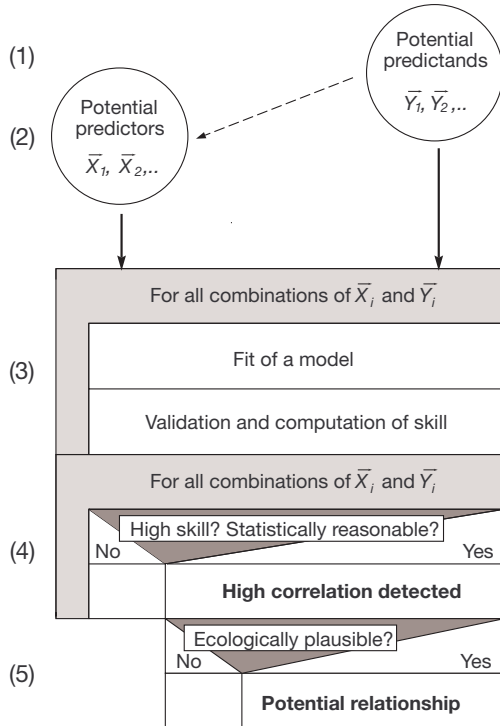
(1)

Potential predictands

$\overline{Y_1}, \overline{Y_2}$,..

(2)

Potential predictors

$\overline{X_1}, \overline{X_2}$,..

(3)

For all combinations of $\overline{X_i}$ and $\overline{Y_i}$

Fit of a model

Validation and computation of skill

For all combinations of $\overline{X_i}$ and $\overline{Y_i}$

(4)

High skill? Statistically reasonable?

No

Yes

**High correlation detected**

(5)

Ecologically plausible?

No

Yes

**Potential relationship**